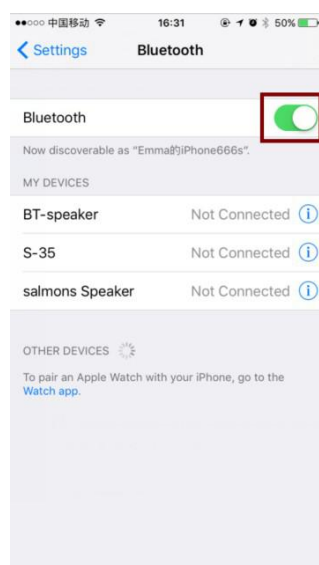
●●○○○ 中国移动 16:31 50%

Settings Bluetooth

Bluetooth

Now discoverable as "Emma的iPhone666s".

MY DEVICES

BT-speaker Not Connected

S-35 Not Connected

salmons Speaker Not Connected

OTHER DEVICES

To pair an Apple Watch with your iPhone, go to the Watch app.